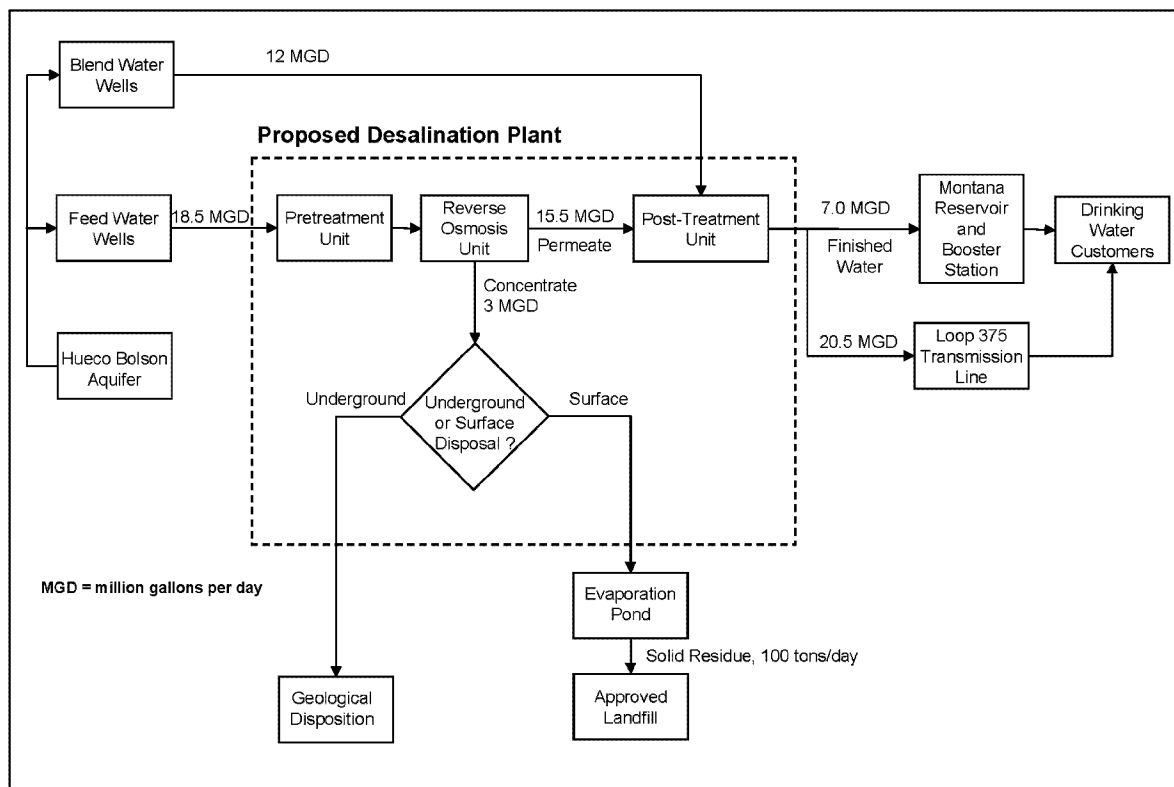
Blend Water Wells

12 MGD

Proposed Desalination Plant

Feed Water Wells

18.5 MGD

Pretreatment Unit

Reverse Osmosis Unit

15.5 MGD

Permeate

Post-Treatment Unit

7.0 MGD

Finished Water

Montana Reservoir and Booster Station

Drinking Water Customers

Concentrate 3 MGD

20.5 MGD

Loop 375 Transmission Line

Hueco Bolson Aquifer

Underground

Underground or Surface Disposal ?

Surface

MGD = million gallons per day

Evaporation Pond

Solid Residue, 100 tons/day

Geological Disposition

Approved Landfill